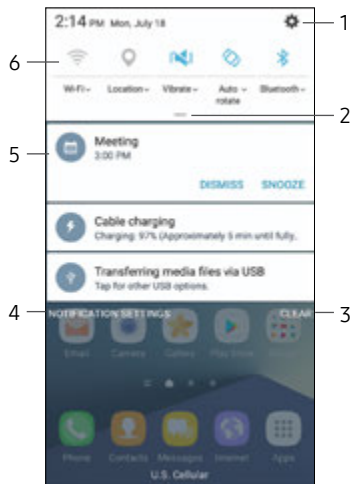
2:14 PM Mon, July 18

1

6

Wi-Fi

Location

Vibrate

Auto rotate

Bluetooth

2

5

Meeting

3:00 PM

DISMISS

SNOOZE

Cable charging

Charging: 97% (Approximately 5 min until fully.

Transferring media files via USB

Tap for other USB options.

4

NOTIFICATION SETTINGS

CLEAR

3

Email

Camera

Galaxy

Play Store

Phone

Contacts

Messages

Internet

Apps

U.S. Cellular